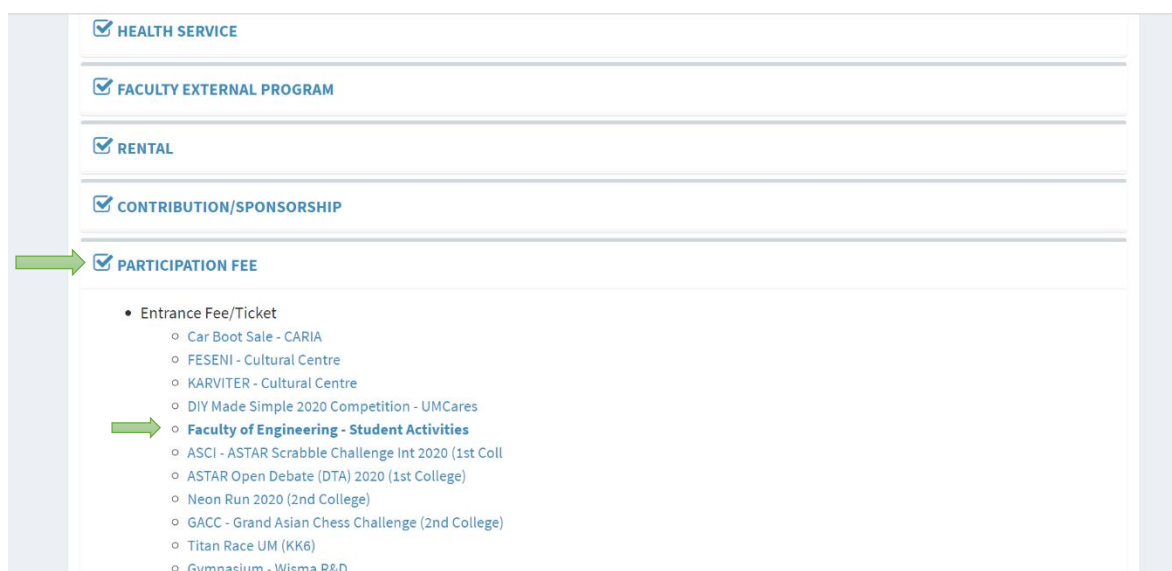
HEALTH SERVICE

FACULTY EXTERNAL PROGRAM

RENTAL

CONTRIBUTION/SPONSORSHIP

PARTICIPATION FEE

- Entrance Fee/Ticket
  - Car Boot Sale - CARIA
  - FESENI - Cultural Centre
  - KARVITER - Cultural Centre
  - DIY Made Simple 2020 Competition - UMCares
  - **Faculty of Engineering - Student Activities**
  - ASCI - ASTAR Scrabble Challenge Int 2020 (1st Coll
  - ASTAR Open Debate (DTA) 2020 (1st College)
  - Neon Run 2020 (2nd College)
  - GACC - Grand Asian Chess Challenge (2nd College)
  - Titan Race UM (KK6)
  - Gymnasium - Wisma R&D